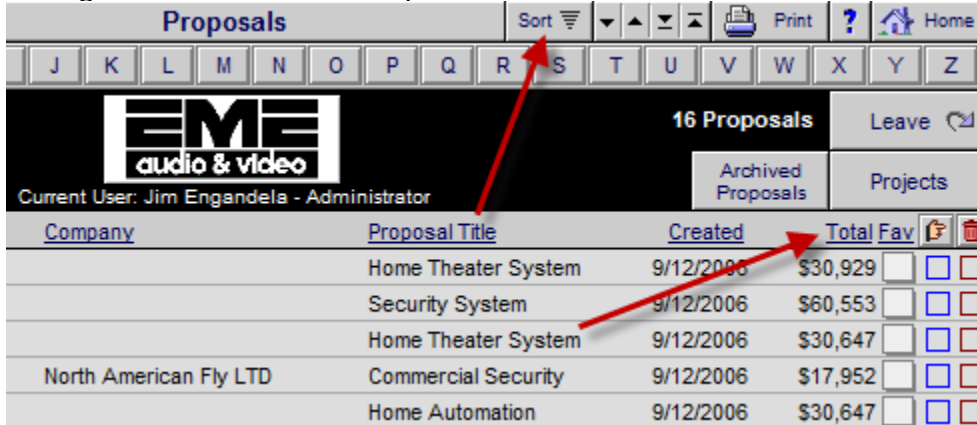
Proposals

Sort

Print

?

Home

J K L M N O P Q R S T U V W X Y Z

EME
audio & video

16 Proposals

Leave

Archived Proposals

Projects

Current User: Jim Engandela - Administrator

| Company | Proposal Title | Created | Total | Fav |
|---|---|---|---|---|
| | Home Theater System | 9/12/2006 | $30,929 | |
| | Security System | 9/12/2006 | $60,553 | |
| | Home Theater System | 9/12/2006 | $30,647 | |
| North American Fly LTD | Commercial Security | 9/12/2006 | $17,952 | |
| | Home Automation | 9/12/2006 | $30,647 | |